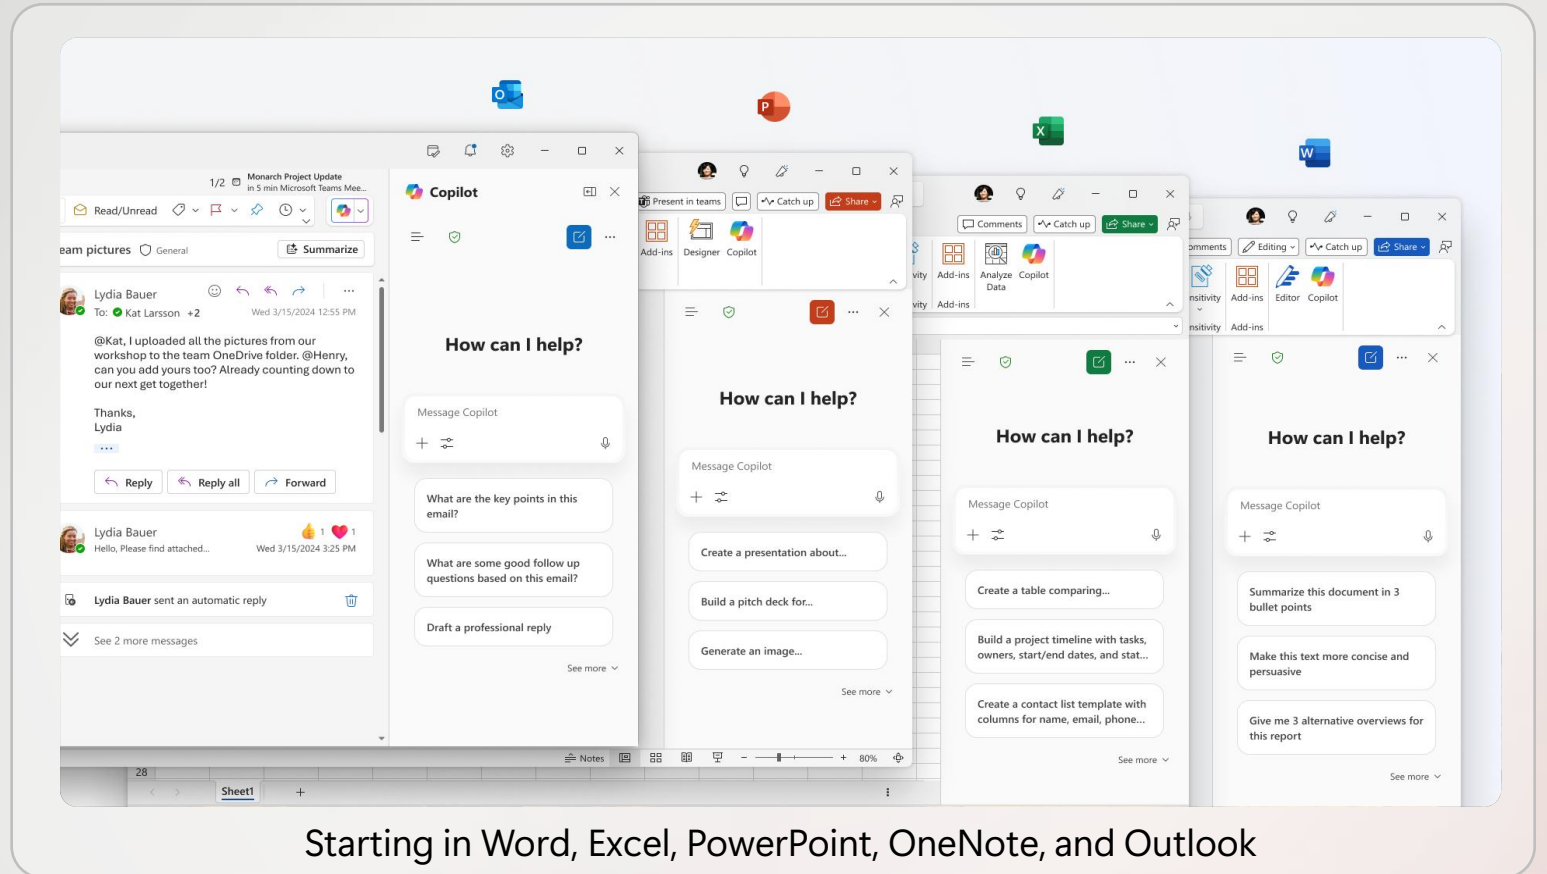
1/2 Monarch Project Update in 5 min Microsoft Teams Mee...

Read/Unread

eam pictures General Summarize

Lydia Bauer
To: Kat Larsson +2 Wed 3/15/2024 12:55 PM

@Kat, I uploaded all the pictures from our workshop to the team OneDrive folder. @Henry, can you add yours too? Already counting down to our next get together!

Thanks,
Lydia

Reply Reply all Forward

Lydia Bauer 1 1
Hello, Please find attached... Wed 3/15/2024 3:25 PM

Lydia Bauer sent an automatic reply

See 2 more messages

Copilot

How can I help?

Message Copilot

What are the key points in this email?

What are some good follow up questions based on this email?

Draft a professional reply

See more

Present in teams Catch up Share

Add-ins Designer Copilot

How can I help?

Message Copilot

Create a presentation about...

Build a pitch deck for...

Generate an image...

See more

Notes 80%

Comments Catch up Share

vity Add-ins Analyze Data Copilot
vity Add-ins

How can I help?

Message Copilot

Create a table comparing...

Build a project timeline with tasks, owners, start/end dates, and stat...

Create a contact list template with columns for name, email, phone...

See more

28
Sheet1

omments Editing Catch up Share

nsitivity Add-ins Editor Copilot
nsitivity Add-ins

How can I help?

Message Copilot

Summarize this document in 3 bullet points

Make this text more concise and persuasive

Give me 3 alternative overviews for this report

See more

Starting in Word, Excel, PowerPoint, OneNote, and Outlook